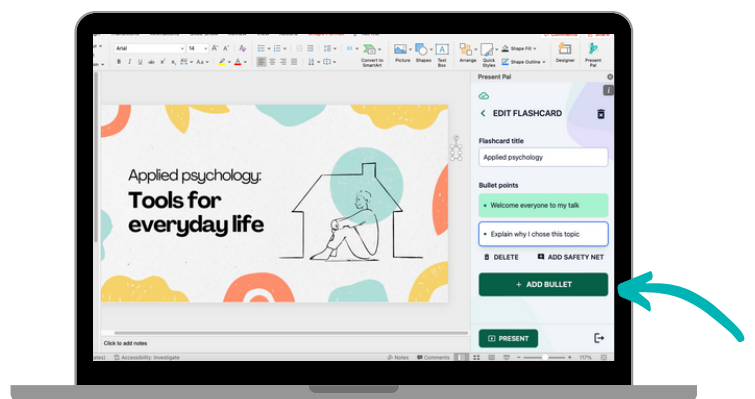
Arial

14

Convert to SmartArt

Picture

Shapes

Text Box

Arrange

Quick Styles

Shape Fill

Shape Outline

Designer

Present Pal

Present Pal

EDIT FLASHCARD

Flashcard title

Applied psychology

Bullet points

Welcome everyone to my talk

Explain why I chose this topic

DELETE

ADD SAFETY NET

+ ADD BULLET

PRESENT

Applied psychology:

Tools for everyday life

Click to add notes

Accessibility: Investigate

Notes

Comments

117%